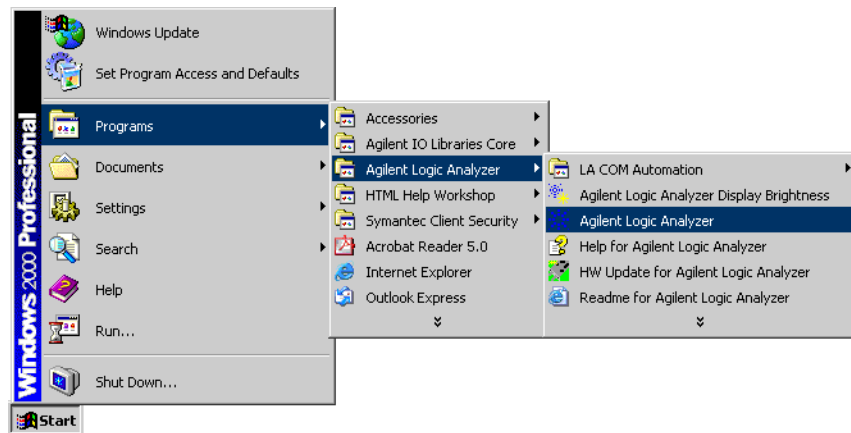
Windows 2000 Professional

Windows Update
Set Program Access and Defaults
Programs
Documents
Settings
Search
Help
Run...
Shut Down...

Start

Accessories
Agilent IO Libraries Core
Agilent Logic Analyzer
HTML Help Workshop
Symantec Client Security
Acrobat Reader 5.0
Internet Explorer
Outlook Express

LA COM Automation
Agilent Logic Analyzer Display Brightness
Agilent Logic Analyzer
Help for Agilent Logic Analyzer
HW Update for Agilent Logic Analyzer
Readme for Agilent Logic Analyzer